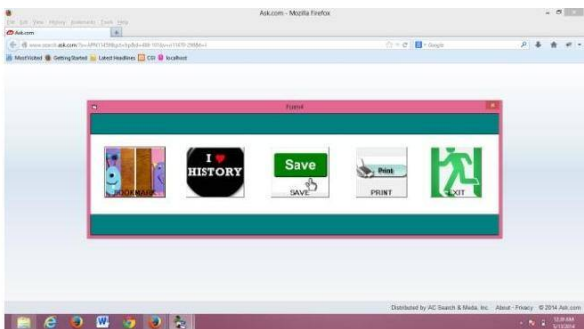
Ask.com - Mozilla Firefox

File Edit View History Bookmarks Tools Help

Ask.com

www.search.ask.com/?l=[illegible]

Most Visited Getting Started Latest Headlines CSS localhost

Google

Form1

BOOKMARK

I ♥ HISTORY

Save

SAVE

Print

PRINT

EXIT

Distributed by AC Search & Media, Inc. About · Privacy © 2014 Ask.com

12:38 AM
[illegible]